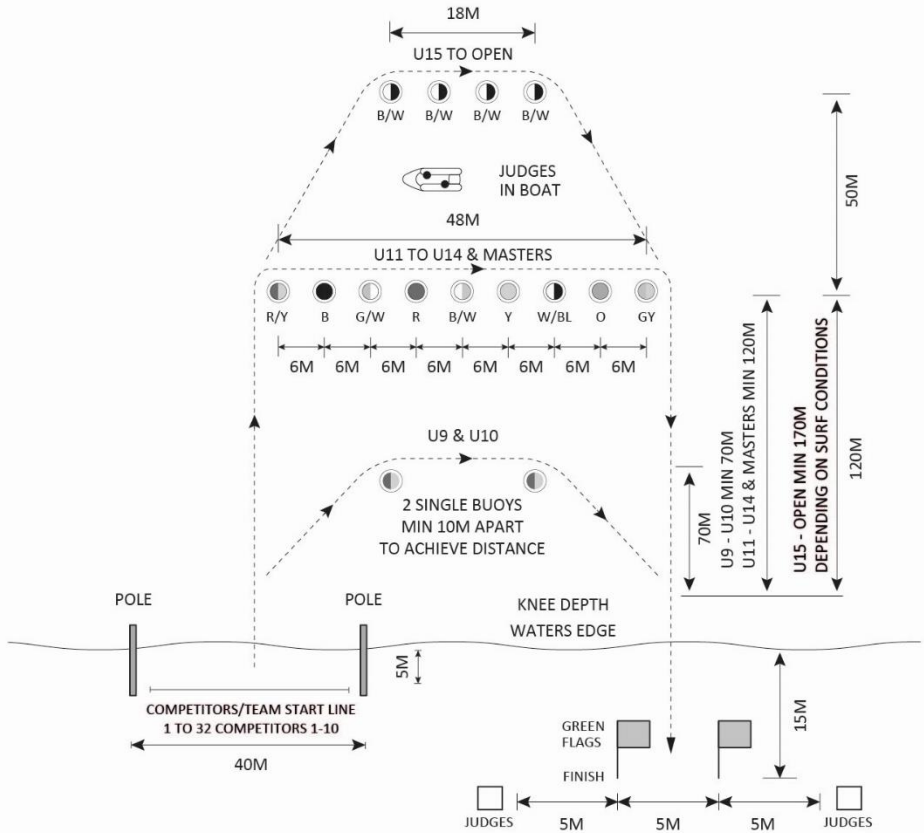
18M

U15 TO OPEN

B/W B/W B/W B/W

JUDGES IN BOAT

50M

48M

U11 TO U14 & MASTERS

R/Y B G/W R B/W Y W/BL O GY

6M 6M 6M 6M 6M 6M 6M 6M

U9 - U10 MIN 70M
U11 - U14 & MASTERS MIN 120M

U15 - OPEN MIN 170M
DEPENDING ON SURF CONDITIONS

120M

U9 & U10

2 SINGLE BUOYS
MIN 10M APART
TO ACHIEVE DISTANCE

70M

POLE

POLE

KNEE DEPTH

WATERS EDGE

5M

COMPETITORS/TEAM START LINE
1 TO 32 COMPETITORS 1-10

40M

15M

GREEN FLAGS

FINISH

JUDGES 5M 5M 5M JUDGES